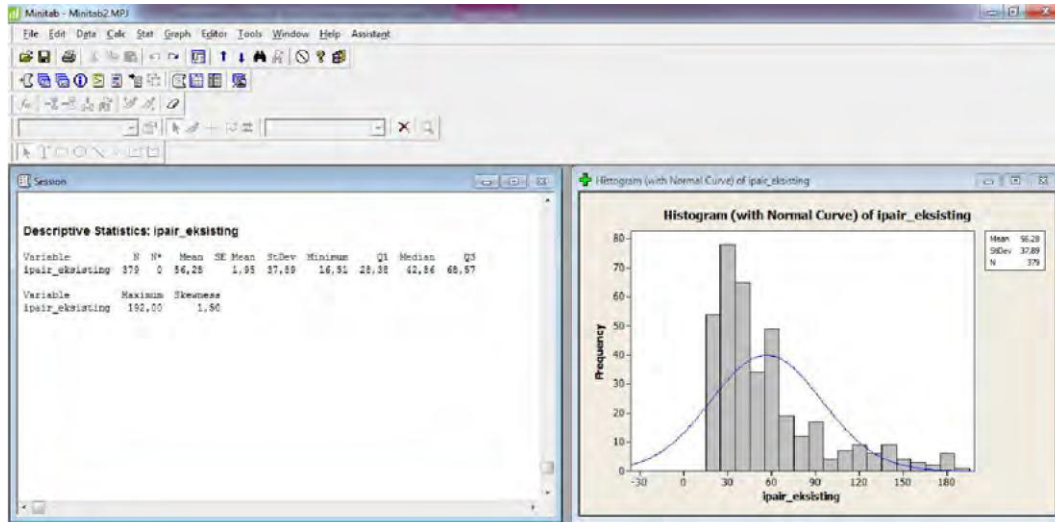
Minitab - Minitab2.MPJ

File Edit Data Calc Stat Graph Editor Tools Window Help Assistant

Session

Descriptive Statistics: ipair_eksisting

| Variable | N | N* | Mean | SE Mean | StDev | Minimum | Q1 | Median | Q3 |
|---|---|---|---|---|---|---|---|---|---|
| ipair_eksisting | 379 | 0 | 56,28 | 1,95 | 37,89 | 16,51 | 28,38 | 42,86 | 68,57 |

| Variable | Maximum | Skewness |
|---|---|---|
| ipair_eksisting | 192,00 | 1,90 |

Histogram (with Normal Curve) of ipair_eksisting

Histogram (with Normal Curve) of ipair_eksisting

Mean 56.28
StDev 37.89
N 379

Frequency

80
70
60
50
40
30
20
10
0

-30 0 30 60 90 120 150 180

ipair_eksisting